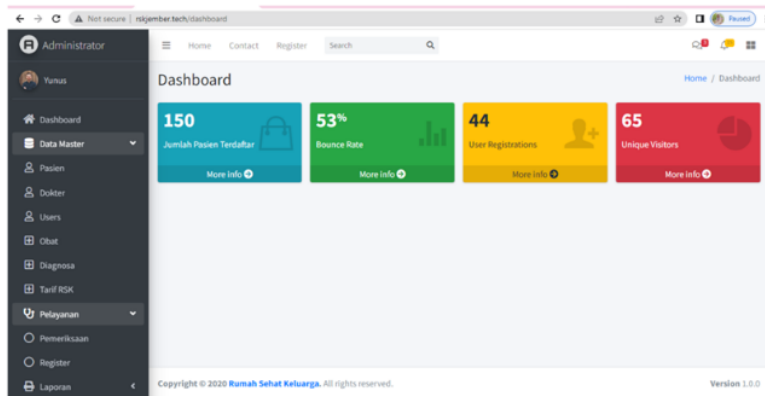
Not secure | rskjember.tech/dashboard

Paused

Administrator

Yunus

Dashboard

Data Master

Pasien

Dokter

Users

Obat

Diagnosa

Tarif RSK

Pelayanan

Pemeriksaan

Register

Laporan

Home Contact Register Search

Dashboard

Home / Dashboard

150
Jumlah Pasien Terdaftar
More info

53%
Bounce Rate
More info

44
User Registrations
More info

65
Unique Visitors
More info

Copyright © 2020 Rumah Sehat Keluarga. All rights reserved.

Version 1.0.0